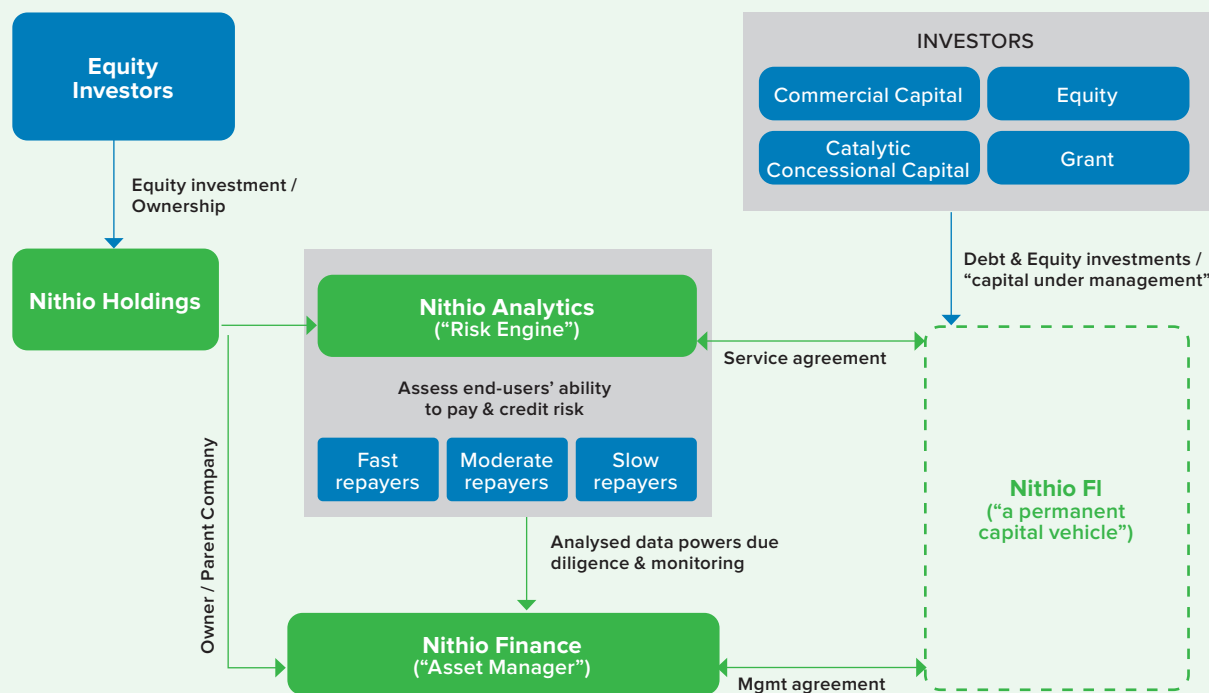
Equity Investors

Equity investment / Ownership

INVESTORS

Commercial Capital

Equity

Catalytic Concessional Capital

Grant

Debt & Equity investments / "capital under management"

Nithio Holdings

Nithio Analytics ("Risk Engine")

Service agreement

Assess end-users' ability to pay & credit risk

Fast repayers

Moderate repayers

Slow repayers

Owner / Parent Company

Nithio FI ("a permanent capital vehicle")

Analysed data powers due diligence & monitoring

Nithio Finance ("Asset Manager")

Mgmt agreement